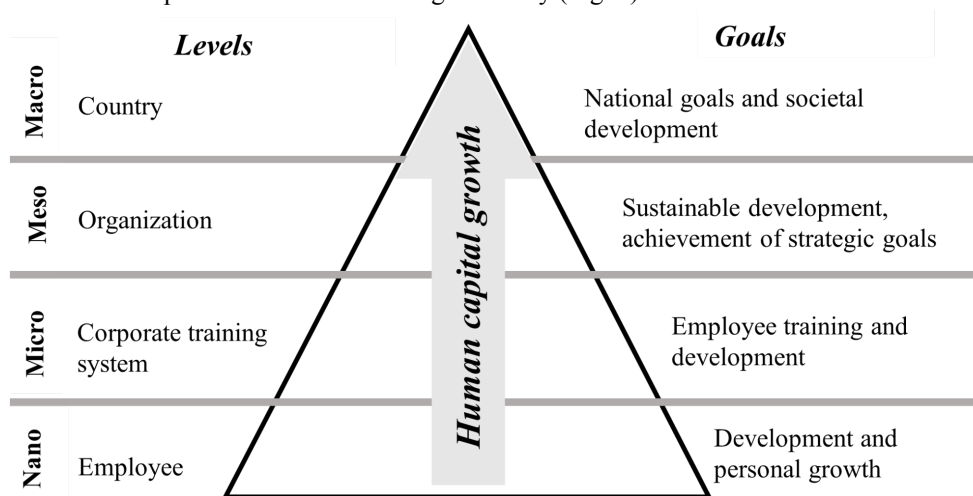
Levels

Goals

Macro

Country

National goals and societal development

Meso

Organization

Sustainable development, achievement of strategic goals

Micro

Corporate training system

Employee training and development

Nano

Employee

Development and personal growth

Human capital growth